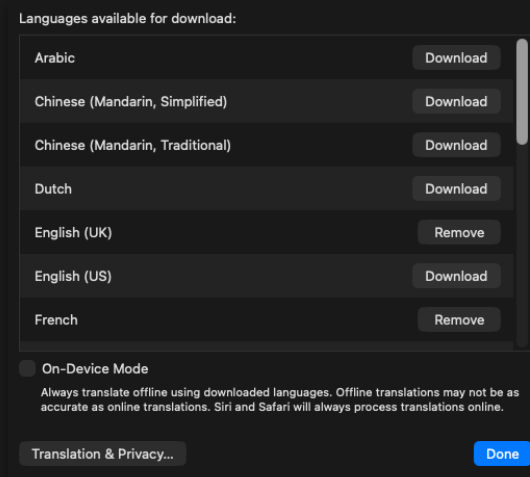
Languages available for download:

Arabic Download

Chinese (Mandarin, Simplified) Download

Chinese (Mandarin, Traditional) Download

Dutch Download

English (UK) Remove

English (US) Download

French Remove

On-Device Mode

Always translate offline using downloaded languages. Offline translations may not be as accurate as online translations. Siri and Safari will always process translations online.

Translation & Privacy...

Done